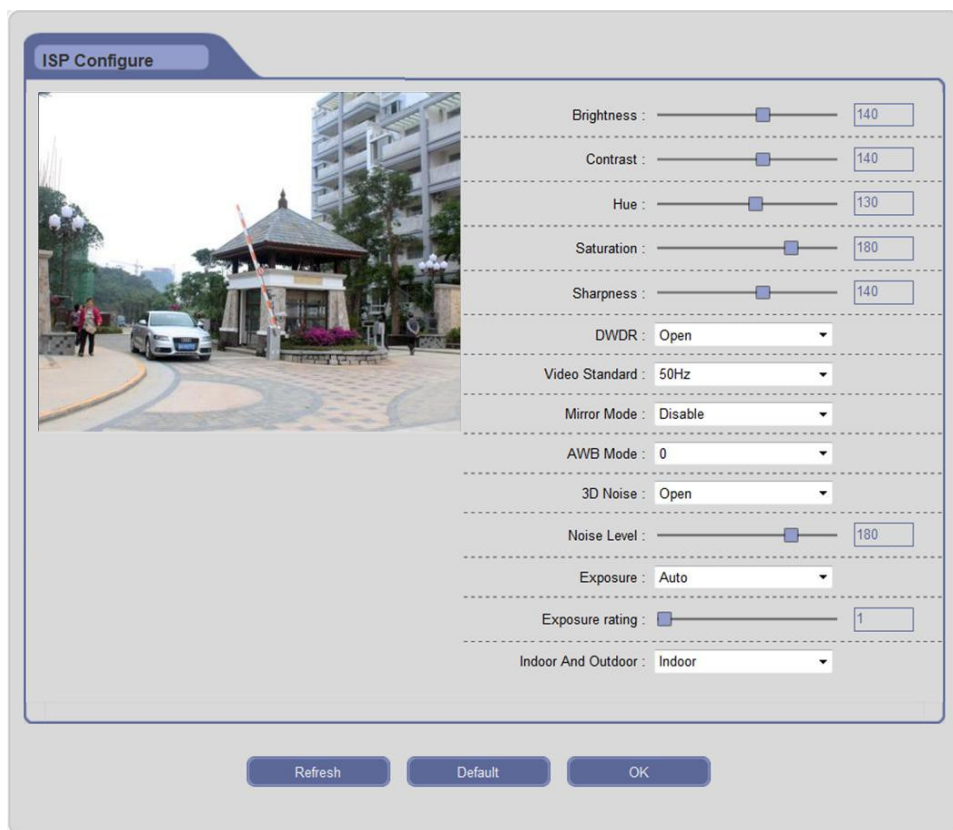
ISP Configure

Brightness : 140

Contrast : 140

Hue : 130

Saturation : 180

Sharpness : 140

DWDR : Open

Video Standard : 50Hz

Mirror Mode : Disable

AWB Mode : 0

3D Noise : Open

Noise Level : 180

Exposure : Auto

Exposure rating : 1

Indoor And Outdoor : Indoor

Refresh Default OK